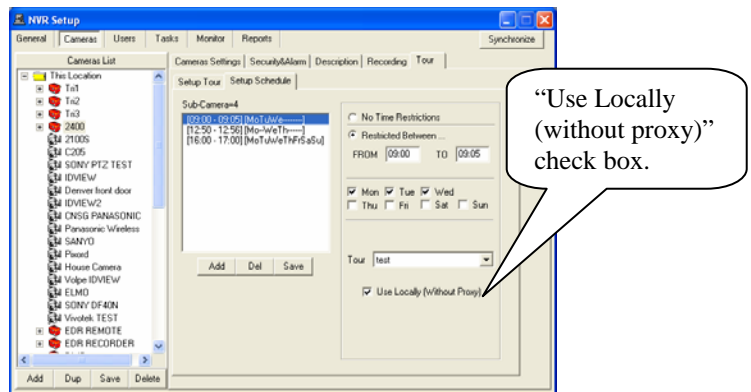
NVR Setup

General | Cameras | Users | Tasks | Monitor | Reports | Synchronize

Cameras List

This Location
Tri1
Tri2
Tri3
2400
2100S
C205
SONY PTZ TEST
IDVIEW
Denver front door
IDVIEW2
CNSG PANASONIC
Panasonic Wireless
SANYO
Pixord
House Camera
Volpe IDVIEW
ELMO
SONY DF40N
Vivotek TEST
EDR REMOTE
EDR RECORDER

Add | Dup | Save | Delete

Cameras Settings | Security&Alarm | Description | Recording | Tour

Setup Tour | Setup Schedule

Sub-Camera=4

[09:00 - 09:05] [MoTuWe-----]
[12:50 - 12:56] [Mo-WeTh----]
[16:00 - 17:00] [MoTuWeThFrSaSu]

Add | Del | Save

No Time Restrictions
Restricted Between ...
FROM 09:00 TO 09:05

Mon Tue Wed
Thu Fri Sat Sun

Tour test

Use Locally (Without Proxy)

“Use Locally (without proxy)” check box.